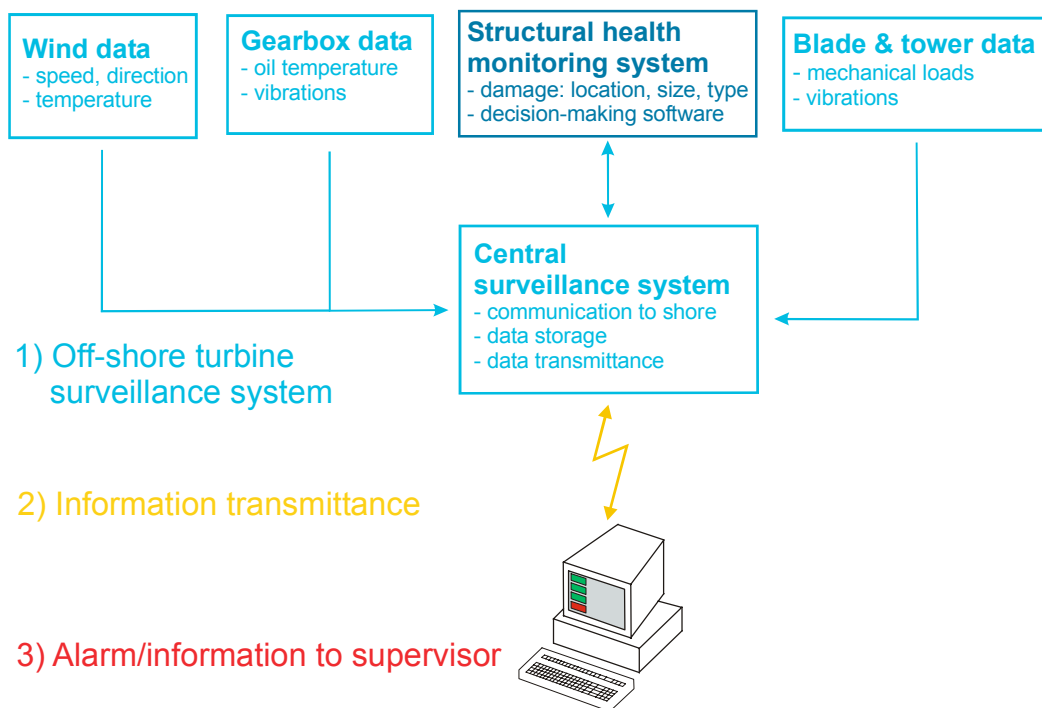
Wind data
- speed, direction
- temperature

Gearbox data
- oil temperature
- vibrations

Structural health monitoring system
- damage: location, size, type
- decision-making software

Blade & tower data
- mechanical loads
- vibrations

Central surveillance system
- communication to shore
- data storage
- data transmittance

1) Off-shore turbine surveillance system

2) Information transmittance

3) Alarm/information to supervisor